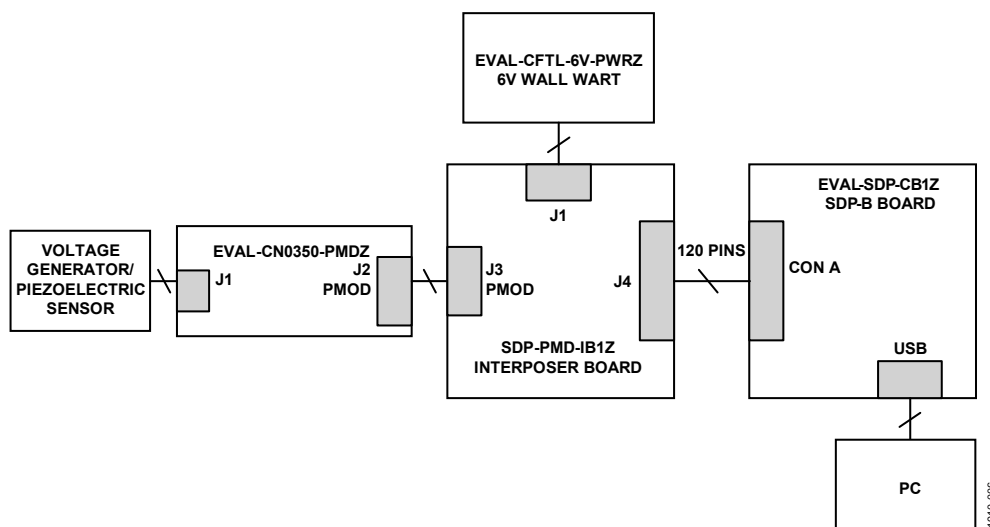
EVAL-CFTL-6V-PWRZ
6V WALL WART

J1

EVAL-SDP-CB1Z
SDP-B BOARD

VOLTAGE
GENERATOR/
PIEZOELECTRIC
SENSOR

J1

EVAL-CN0350-PMDZ

J2
PMOD

J3
PMOD

J4

120 PINS

CON A

SDP-PMD-IB1Z
INTERPOSER BOARD

USB

PC

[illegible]